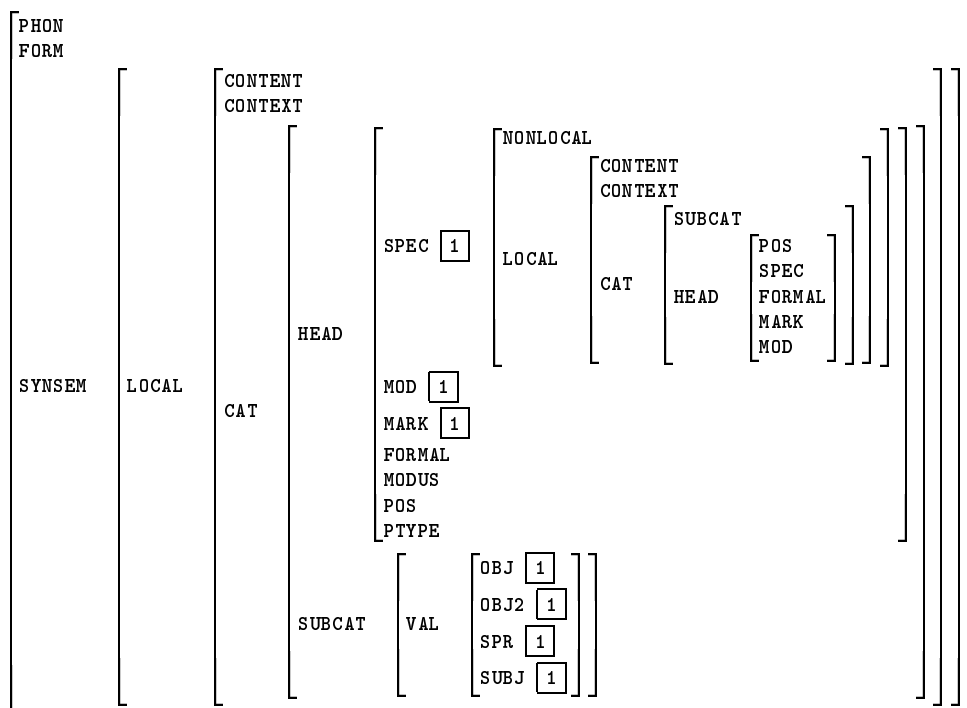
PHON
FORM

SYNSEM LOCAL

CONTENT
CONTEXT

CAT

HEAD

SPEC [1]

NONLOCAL

LOCAL

CONTENT
CONTEXT

CAT

SUBCAT

HEAD

POS
SPEC
FORMAL
MARK
MOD

MOD [1]
MARK [1]
FORMAL
MODUS
POS
PTYPE

SUBCAT VAL

OBJ [1]
OBJ2 [1]
SPR [1]
SUBJ [1]